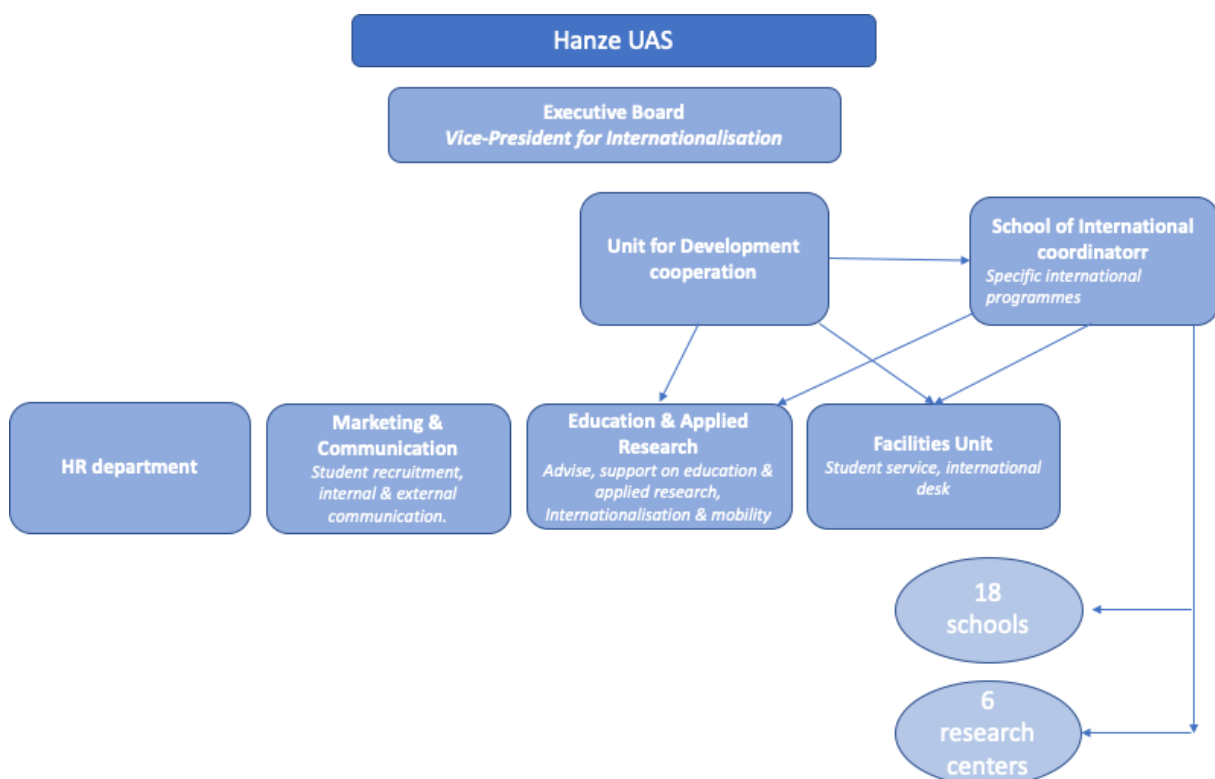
Hanze UAS

Executive Board
Vice-President for Internationalisation

Unit for Development cooperation

School of International coordinatorr
Specific international programmes

HR department

Marketing & Communication
Student recruitment, internal & external communication.

Education & Applied Research
Advise, support on education & applied research, Internationalisation & mobility

Facilities Unit
Student service, international desk

18 schools

6 research centers